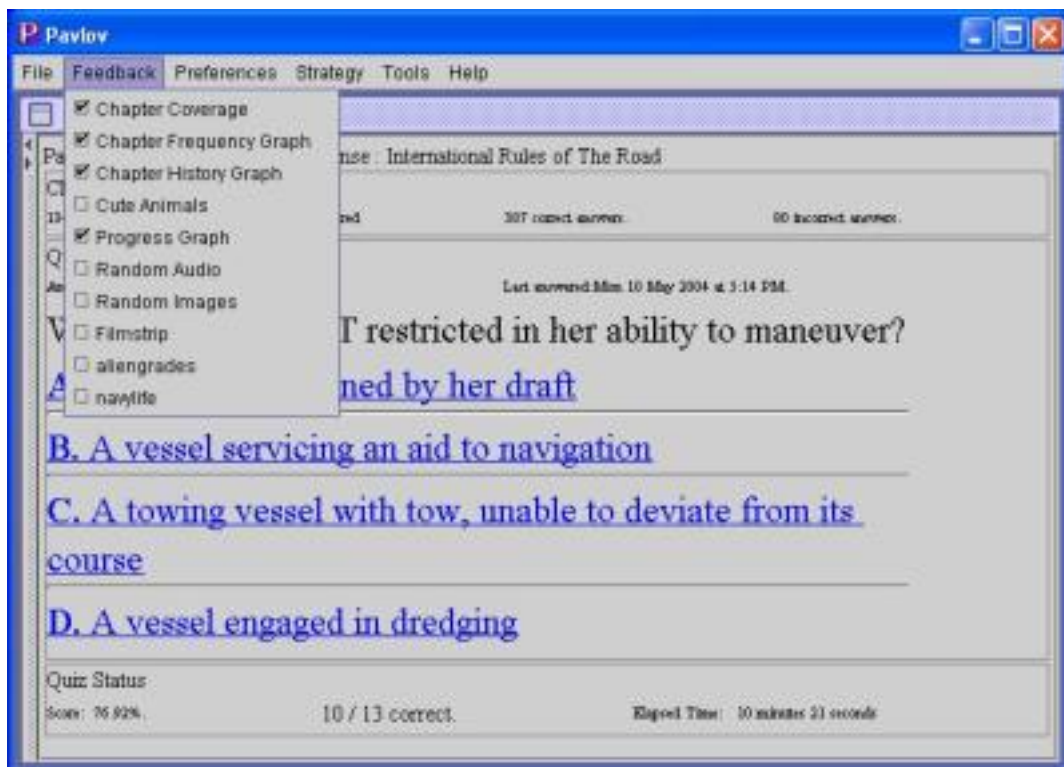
P Pavlov

File Feedback Preferences Strategy Tools Help

Chapter Coverage
Chapter Frequency Graph
Chapter History Graph
Cute Animals
Progress Graph
Random Audio
Random Images
Filmstrip
allengrades
navylife

Pa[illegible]nse : International Rules of The Road

Cl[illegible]

13-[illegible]red 307 correct answers. 90 incorrect answers.

Q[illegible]

An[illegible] Last answered Mon 10 May 2004 at 3:14 PM.

V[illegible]T restricted in her ability to maneuver?

A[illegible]ned by her draft

B. A vessel servicing an aid to navigation

C. A towing vessel with tow, unable to deviate from its course

D. A vessel engaged in dredging

Quiz Status

Score: 76.92%. 10 / 13 correct. Elapsed Time: 10 minutes 21 seconds